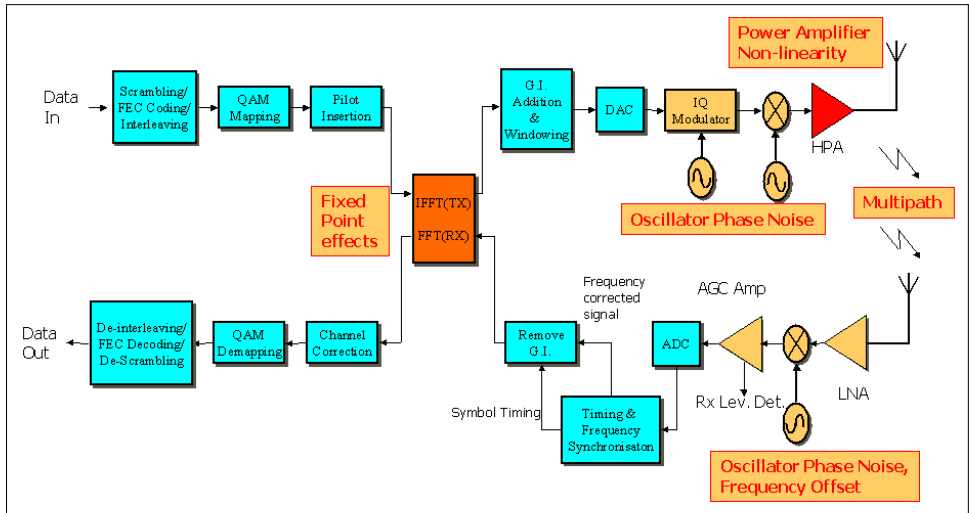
Power Amplifier Non-linearity

Data In

Scrambling/ FEC Coding/ Interleaving

QAM Mapping

Pilot Insertion

G.I. Addition & Windowing

DAC

IQ Modulator

HPA

Fixed Point effects

IFFT(TX)

FFT(RX)

Oscillator Phase Noise

Multipath

Frequency corrected signal

AGC Amp

Data Out

De-interleaving/ FEC Decoding/ De-Scrambling

QAM Demapping

Channel Correction

Remove G.I.

ADC

LNA

Rx Lev. Det.

Symbol Timing

Timing & Frequency Synchronisaton

Oscillator Phase Noise, Frequency Offset